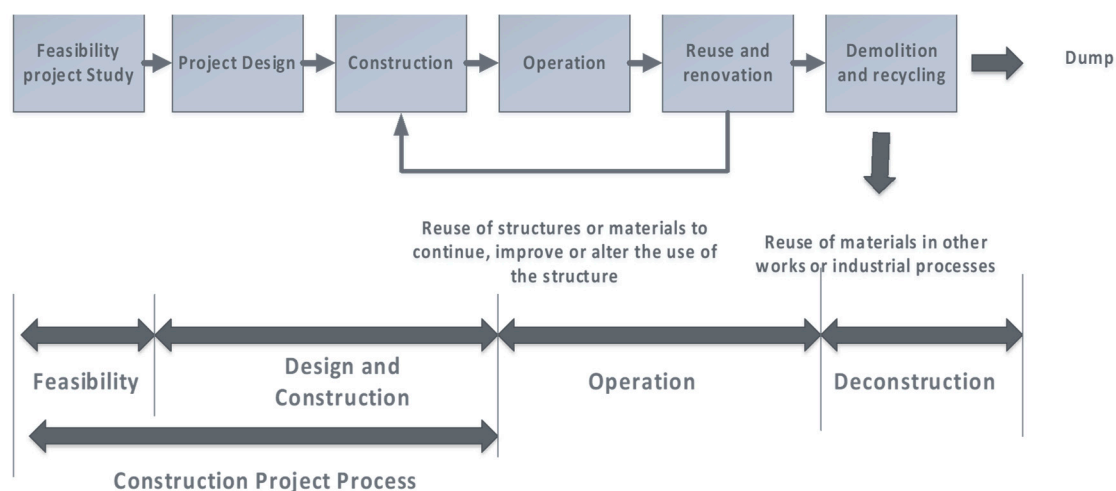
Feasibility project Study

Project Design

Construction

Operation

Reuse and renovation

Demolition and recycling

Dump

Reuse of structures or materials to continue, improve or alter the use of the structure

Reuse of materials in other works or industrial processes

Feasibility

Design and Construction

Operation

Deconstruction

Construction Project Process